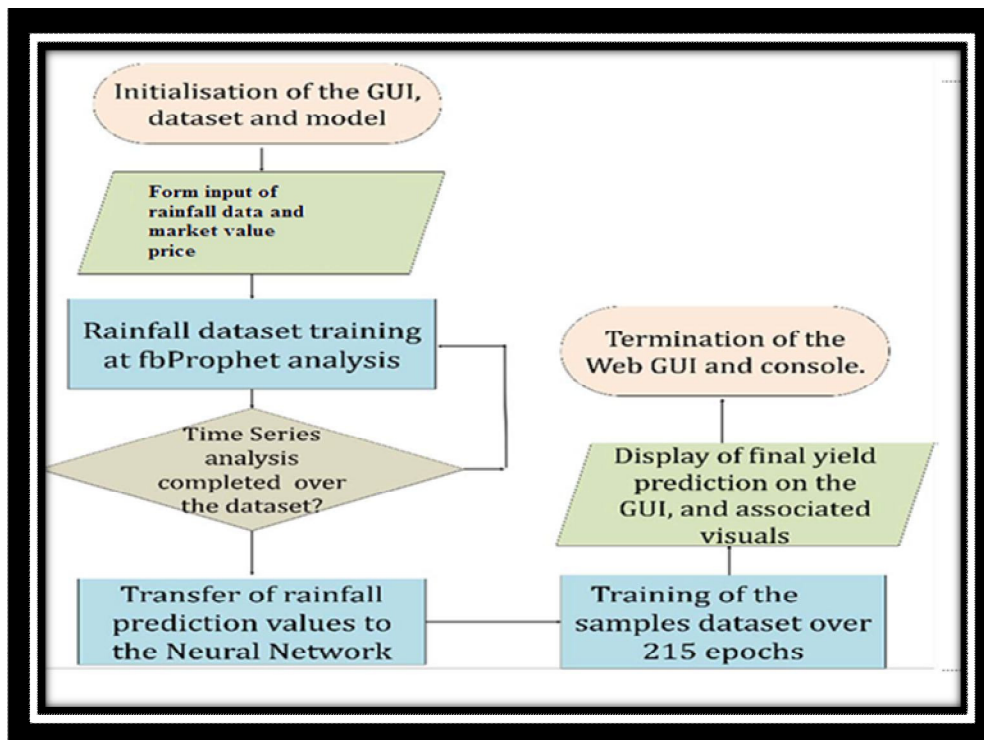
Initialisation of the GUI, dataset and model

Form input of rainfall data and market value price

Rainfall dataset training at fbProphet analysis

Time Series analysis completed over the dataset?

Transfer of rainfall prediction values to the Neural Network

Training of the samples dataset over 215 epochs

Display of final yield prediction on the GUI, and associated visuals

Termination of the Web GUI and console.